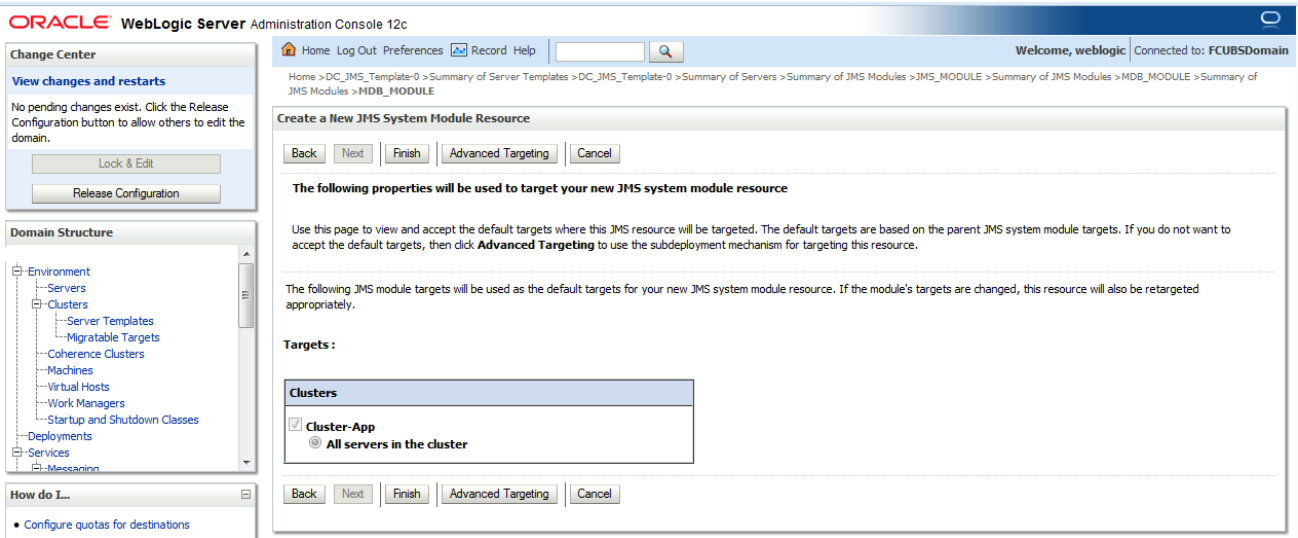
ORACLE WebLogic Server Administration Console 12c

Change Center

View changes and restarts

No pending changes exist. Click the Release Configuration button to allow others to edit the domain.

Lock & Edit

Release Configuration

Domain Structure

Environment
Servers
Clusters
Server Templates
Migratable Targets
Coherence Clusters
Machines
Virtual Hosts
Work Managers
Startup and Shutdown Classes
Deployments
Services
Messaging

How do I...

• Configure quotas for destinations

Home Log Out Preferences Record Help

Welcome, weblogic Connected to: FCUBSDomain

Home >DC_JMS_Template-0 >Summary of Server Templates >DC_JMS_Template-0 >Summary of Servers >Summary of JMS Modules >JMS_MODULE >Summary of JMS Modules >MDB_MODULE >Summary of JMS Modules >MDB_MODULE

Create a New JMS System Module Resource

Back Next Finish Advanced Targeting Cancel

The following properties will be used to target your new JMS system module resource

Use this page to view and accept the default targets where this JMS resource will be targeted. The default targets are based on the parent JMS system module targets. If you do not want to accept the default targets, then click Advanced Targeting to use the subdeployment mechanism for targeting this resource.

The following JMS module targets will be used as the default targets for your new JMS system module resource. If the module's targets are changed, this resource will also be retargeted appropriately.

Targets :

Clusters

Cluster-App
All servers in the cluster

Back Next Finish Advanced Targeting Cancel